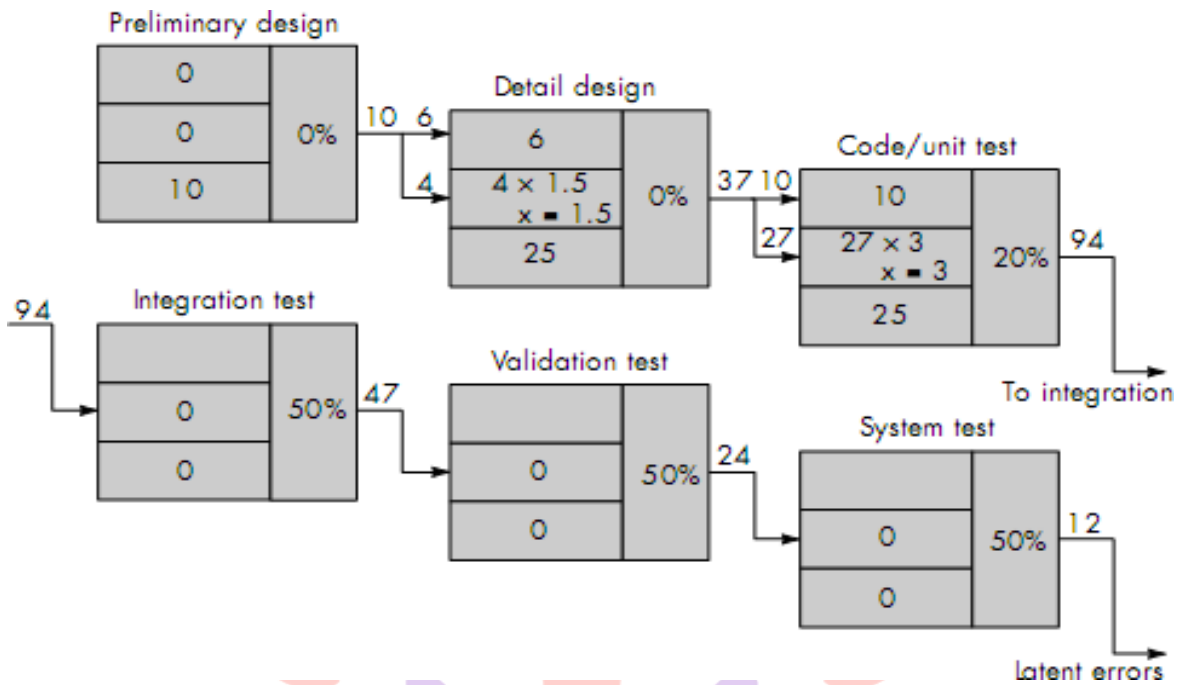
Preliminary design

| 0 | 0% |
|---|---|
| 0 | |
| 10 | |

10 6 4

Detail design

| 6 | 0% |
|---|---|
| $4 \times 1.5$ $x = 1.5$ | |
| 25 | |

37 10 27

Code/unit test

| 10 | 20% |
|---|---|
| $27 \times 3$ $x = 3$ | |
| 25 | |

94

To integration

94

Integration test

| | 50% |
|---|---|
| 0 | |
| 0 | |

47

Validation test

| | 50% |
|---|---|
| 0 | |
| 0 | |

24

System test

| | 50% |
|---|---|
| 0 | |
| 0 | |

12

Latent errors